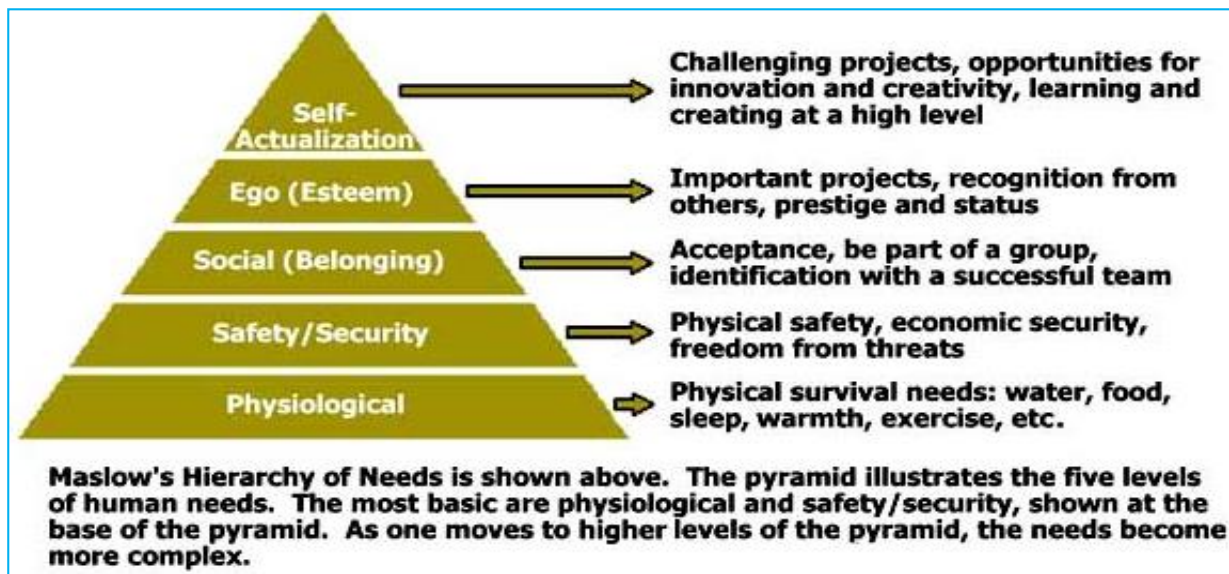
Self-Actualization

Challenging projects, opportunities for innovation and creativity, learning and creating at a high level

Ego (Esteem)

Important projects, recognition from others, prestige and status

Social (Belonging)

Acceptance, be part of a group, identification with a successful team

Safety/Security

Physical safety, economic security, freedom from threats

Physiological

Physical survival needs: water, food, sleep, warmth, exercise, etc.

Maslow's Hierarchy of Needs is shown above. The pyramid illustrates the five levels of human needs. The most basic are physiological and safety/security, shown at the base of the pyramid. As one moves to higher levels of the pyramid, the needs become more complex.